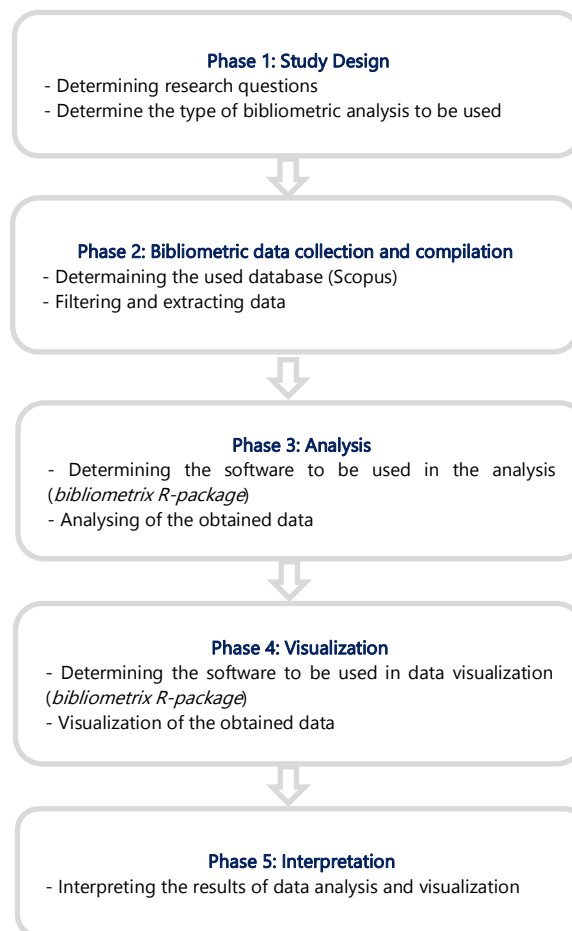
Phase 1: Study Design
- Determining research questions
- Determine the type of bibliometric analysis to be used

Phase 2: Bibliometric data collection and compilation
- Determaining the used database (Scopus)
- Filtering and extracting data

Phase 3: Analysis
- Determining the software to be used in the analysis (*bibliometrix R-package*)
- Analysing of the obtained data

Phase 4: Visualization
- Determining the software to be used in data visualization (*bibliometrix R-package*)
- Visualization of the obtained data

Phase 5: Interpretation
- Interpreting the results of data analysis and visualization